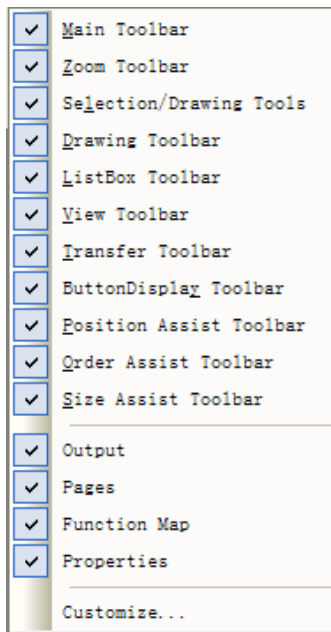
Main Toolbar
Zoom Toolbar
Selection/Drawing Tools
Drawing Toolbar
ListBox Toolbar
View Toolbar
Transfer Toolbar
ButtonDisplay Toolbar
Position Assist Toolbar
Order Assist Toolbar
Size Assist Toolbar

Output
Pages
Function Map
Properties

Customize...